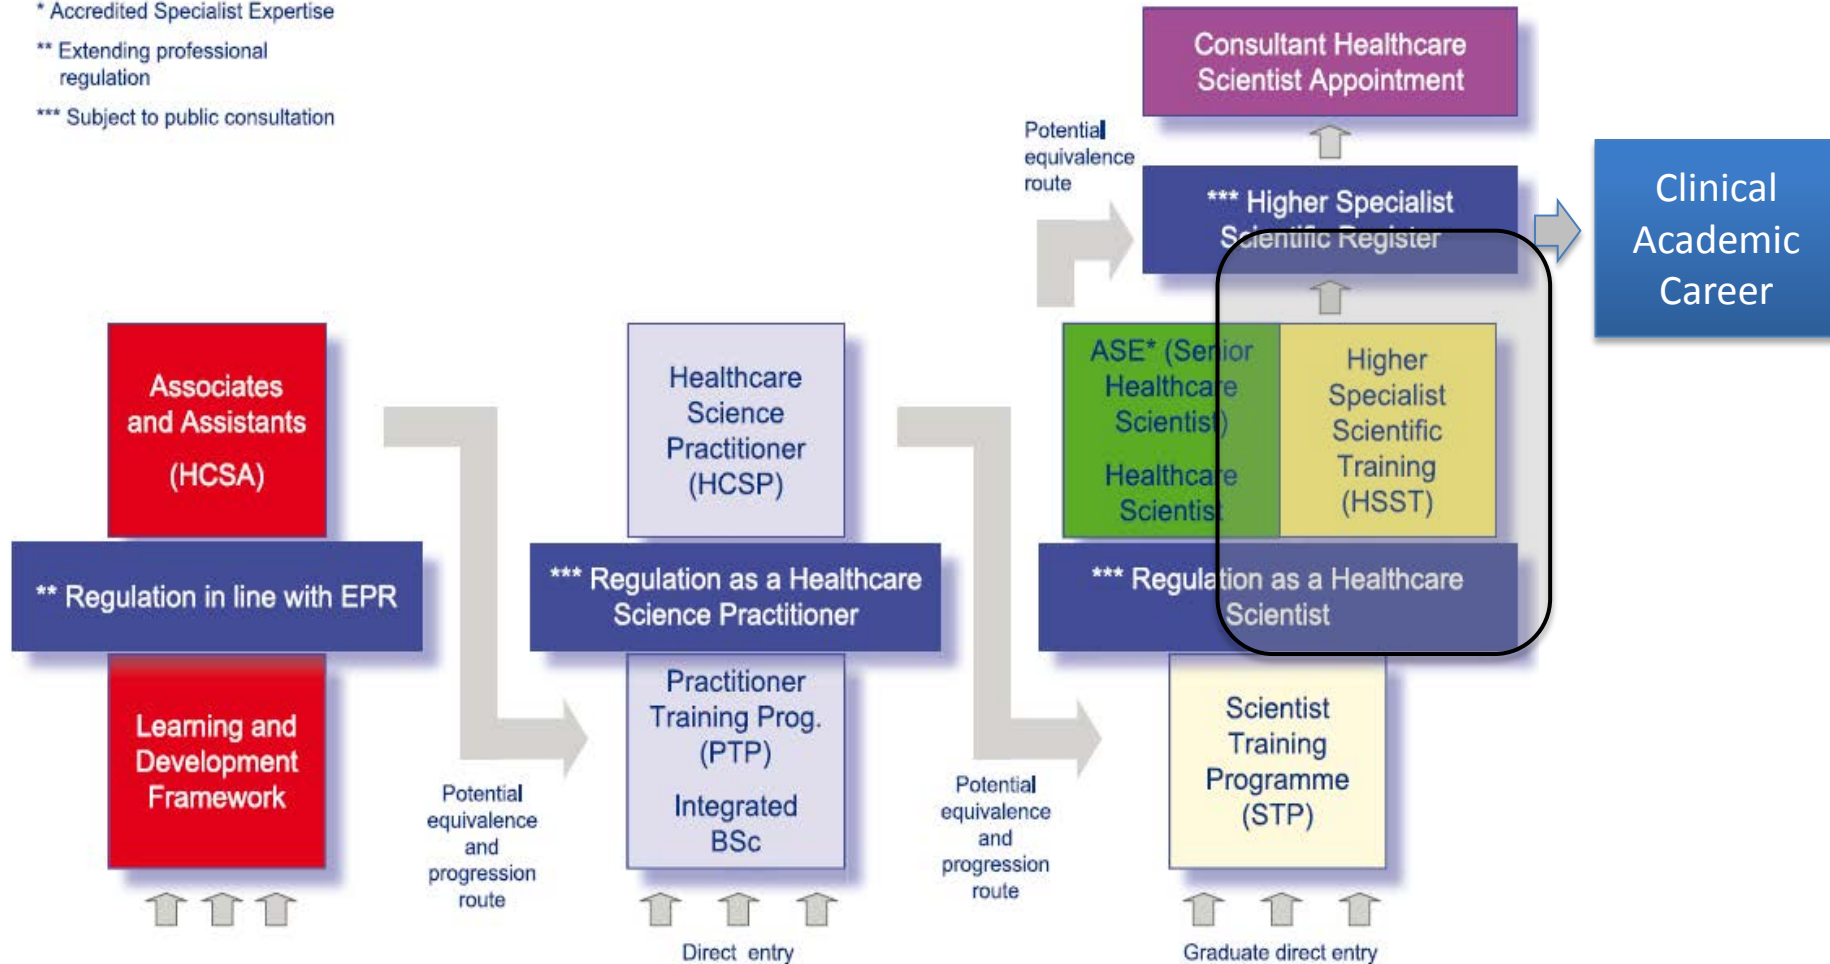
* Accredited Specialist Expertise
** Extending professional regulation
*** Subject to public consultation

Consultant Healthcare Scientist Appointment

Potential equivalence route

*** Higher Specialist Scientific Register

Clinical Academic Career

Associates and Assistants (HCSA)

Healthcare Science Practitioner (HCSP)

ASE* (Senior Healthcare Scientist)

Healthcare Scientist

Higher Specialist Scientific Training (HSST)

** Regulation in line with EPR

*** Regulation as a Healthcare Science Practitioner

*** Regulation as a Healthcare Scientist

Learning and Development Framework

Potential equivalence and progression route

Practitioner Training Prog. (PTP)

Integrated BSc

Potential equivalence and progression route

Scientist Training Programme (STP)

Direct entry

Graduate direct entry